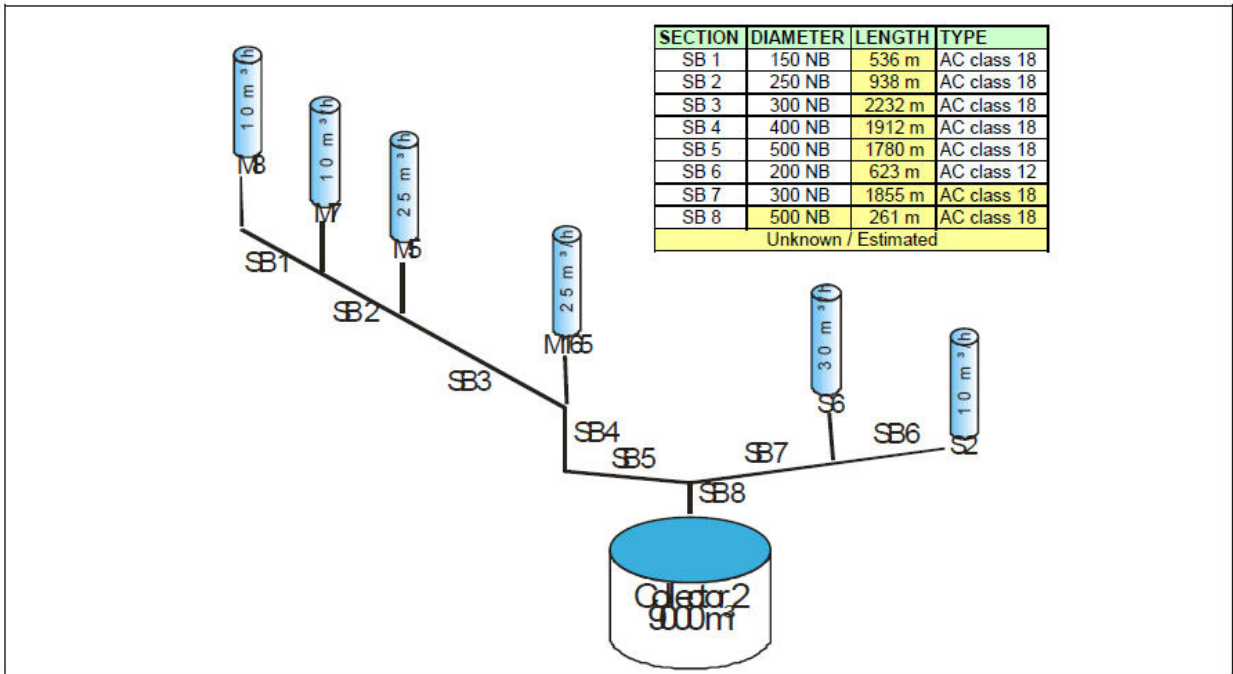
| SECTION | DIAMETER | LENGTH | TYPE |
|---|---|---|---|
| SB 1 | 150 NB | 536 m | AC class 18 |
| SB 2 | 250 NB | 938 m | AC class 18 |
| SB 3 | 300 NB | 2232 m | AC class 18 |
| SB 4 | 400 NB | 1912 m | AC class 18 |
| SB 5 | 500 NB | 1780 m | AC class 18 |
| SB 6 | 200 NB | 623 m | AC class 12 |
| SB 7 | 300 NB | 1855 m | AC class 18 |
| SB 8 | 500 NB | 261 m | AC class 18 |
| Unknown / Estimated | | | |

10 m³/h
M8
10 m³/h
M7
25 m³/h
M5
25 m³/h
M165
30 m³/h
S6
10 m³/h
S2
SB1
SB2
SB3
SB4
SB5
SB7
SB6
SB8
Collector 2
9000m³